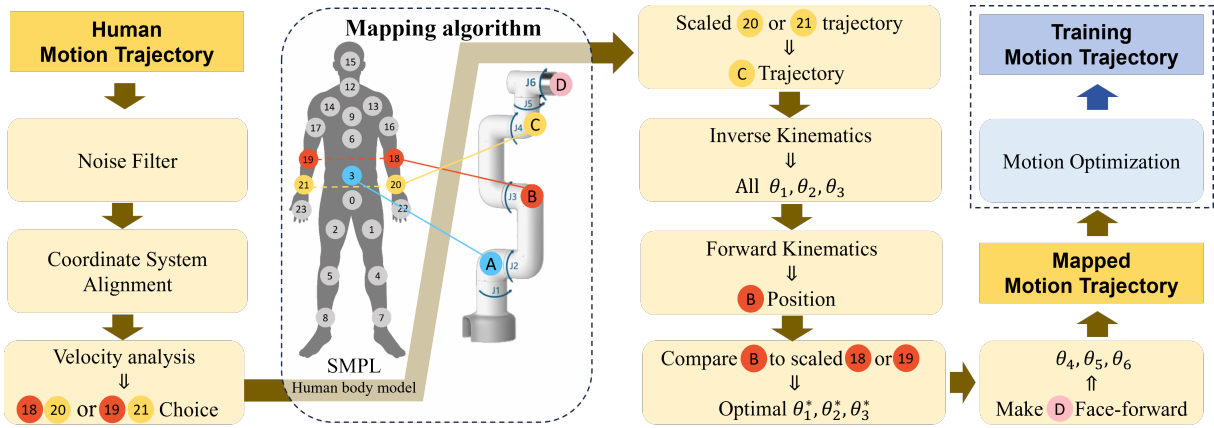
Human Motion Trajectory

Noise Filter

Coordinate System Alignment

Velocity analysis
⇓
18 20 or 19 21 Choice

Mapping algorithm

15
12
14
13
9
17
16
6
19
18
3
21
20
23
0
22
2
1
5
4
8
7

SMPL
Human body model

J6
D
J5
J4
C
J3
B
A
J2
J1

Scaled 20 or 21 trajectory
⇓
C Trajectory

Inverse Kinematics
⇓
All $\theta_1, \theta_2, \theta_3$

Forward Kinematics
⇓
B Position

Compare B to scaled 18 or 19
⇓
Optimal $\theta_1^*, \theta_2^*, \theta_3^*$

Training Motion Trajectory

Motion Optimization

Mapped Motion Trajectory

$\theta_4, \theta_5, \theta_6$
⇑
Make D Face-forward